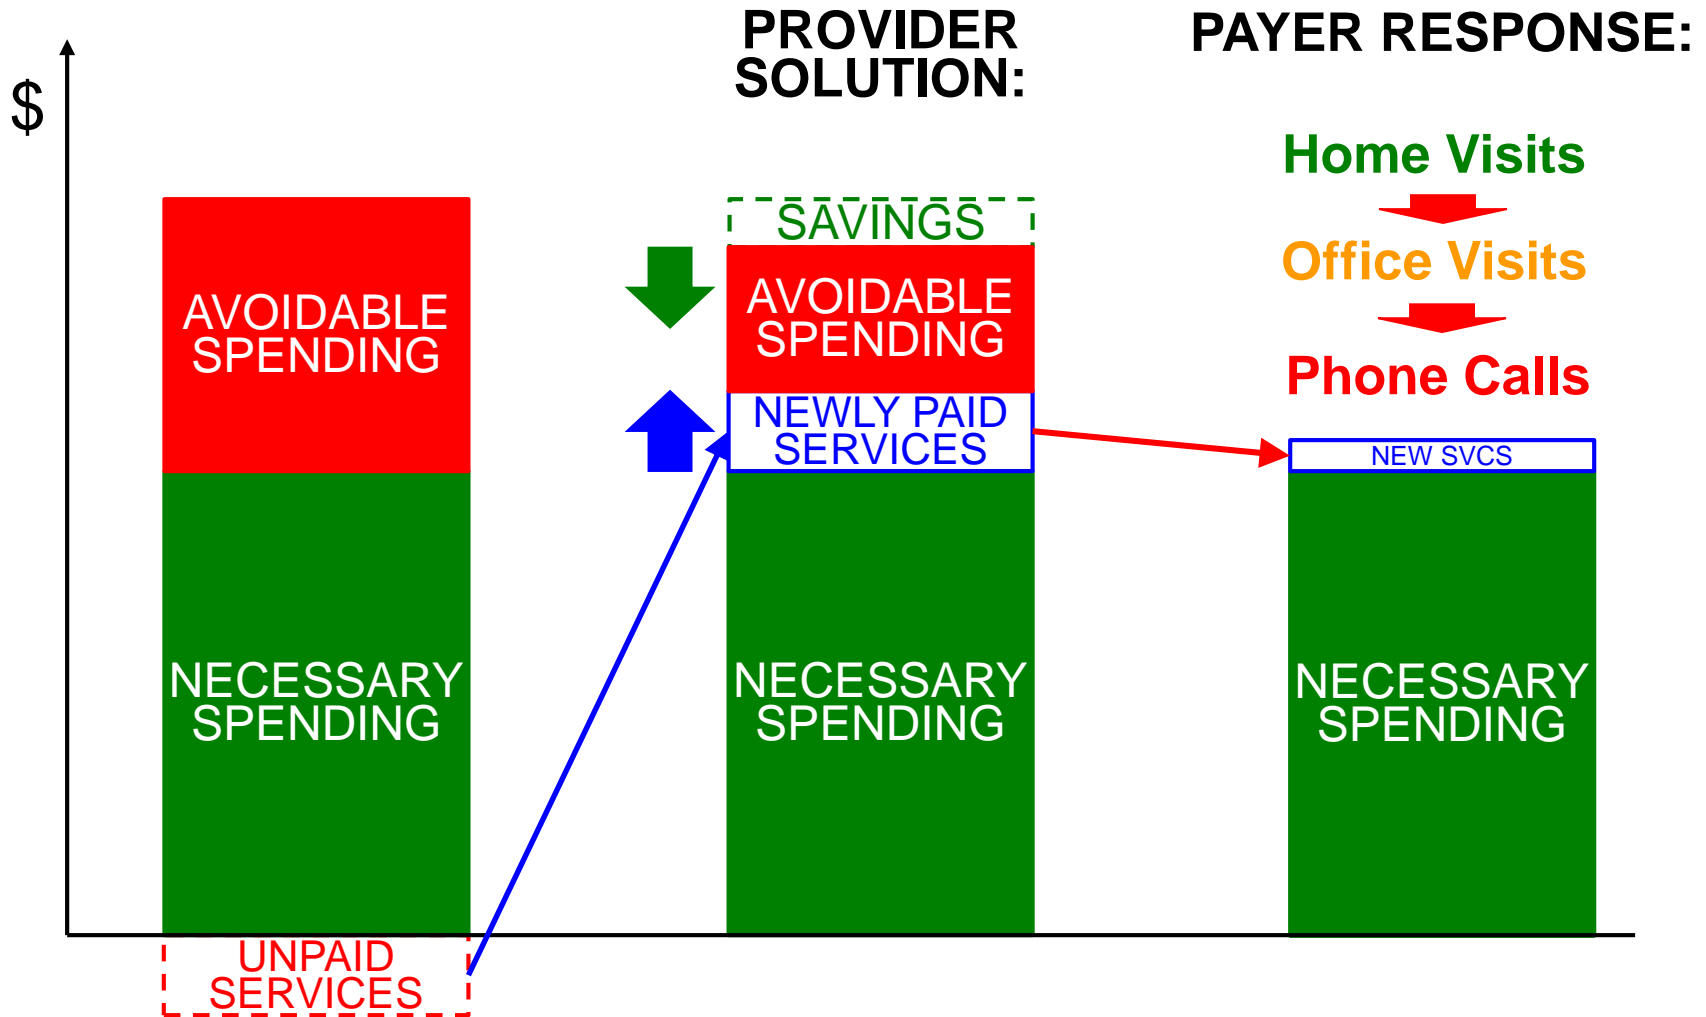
PROVIDER SOLUTION:

PAYER RESPONSE:

$

Home Visits

Office Visits

Phone Calls

SAVINGS

AVOIDABLE SPENDING

AVOIDABLE SPENDING

NEWLY PAID SERVICES

NEW SVCS

NECESSARY SPENDING

NECESSARY SPENDING

NECESSARY SPENDING

UNPAID SERVICES